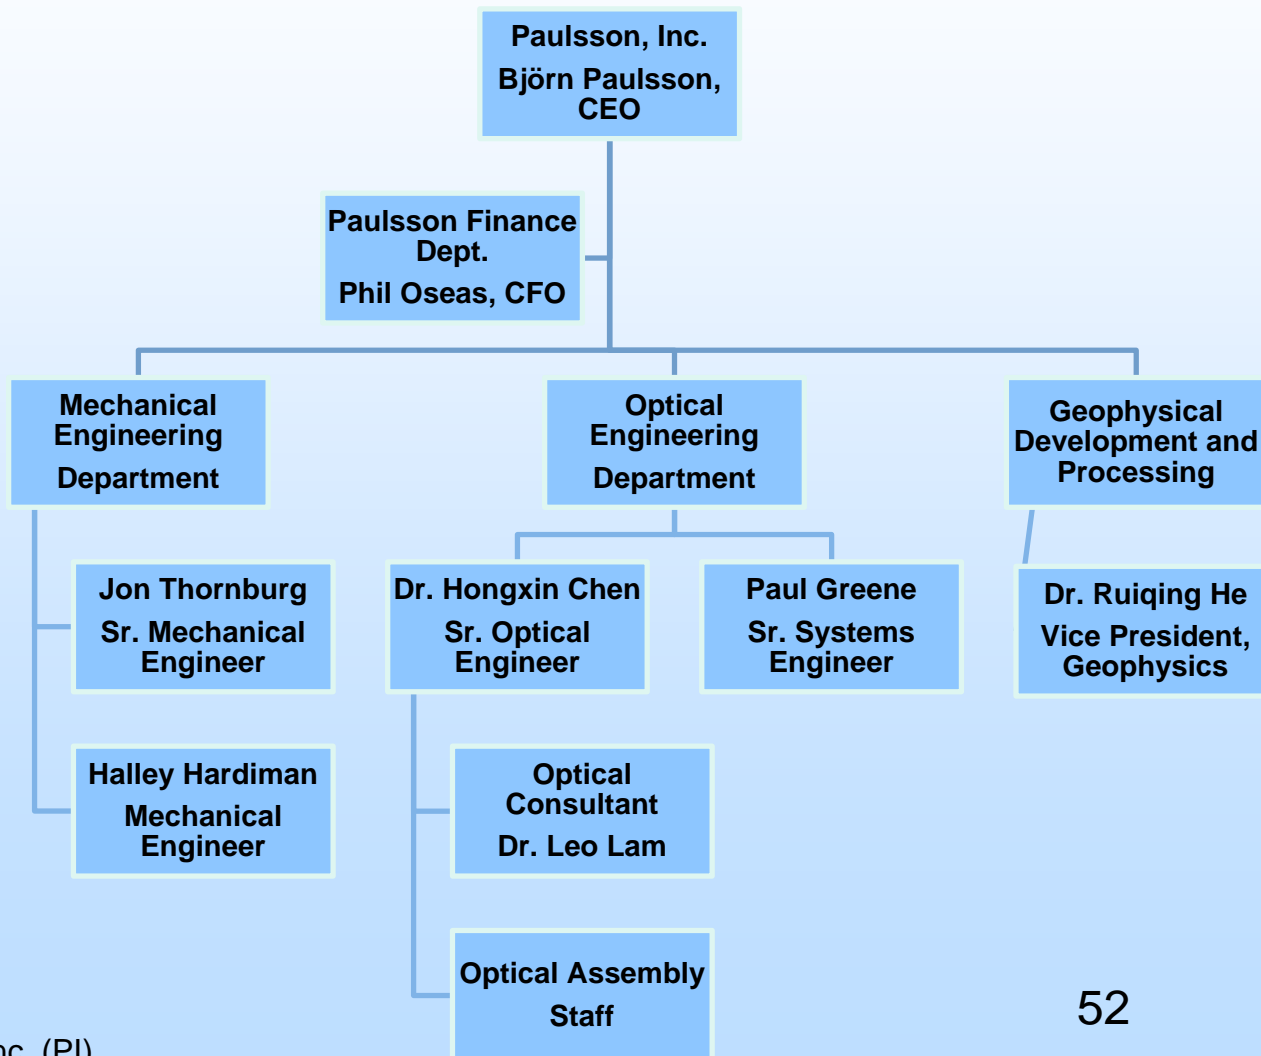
Paulsson, Inc.
Björn Paulsson, CEO

Paulsson Finance Dept.
Phil Oseas, CFO

Mechanical Engineering
Department

Optical Engineering
Department

Geophysical Development and Processing

Jon Thornburg
Sr. Mechanical Engineer

Dr. Hongxin Chen
Sr. Optical Engineer

Paul Greene
Sr. Systems Engineer

Dr. Ruiqing He
Vice President, Geophysics

Halley Hardiman
Mechanical Engineer

Optical Consultant
Dr. Leo Lam

Optical Assembly
Staff

52

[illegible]nc. (PI)